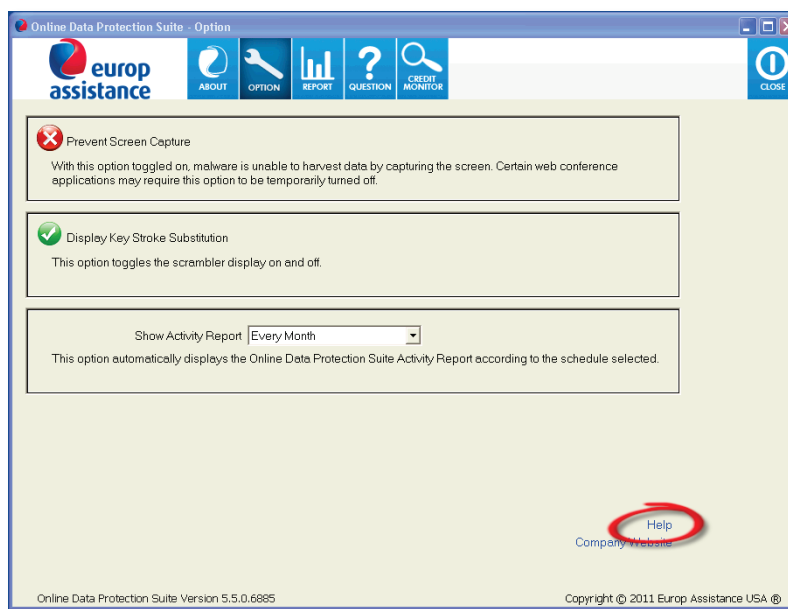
Online Data Protection Suite - Option

europ assistance

ABOUT OPTION REPORT QUESTION CREDIT MONITOR CLOSE

Prevent Screen Capture

With this option toggled on, malware is unable to harvest data by capturing the screen. Certain web conference applications may require this option to be temporarily turned off.

Display Key Stroke Substitution

This option toggles the scrambler display on and off.

Show Activity Report Every Month

This option automatically displays the Online Data Protection Suite Activity Report according to the schedule selected.

Help

Company Website

Online Data Protection Suite Version 5.5.0.6885

Copyright © 2011 Europ Assistance USA ®